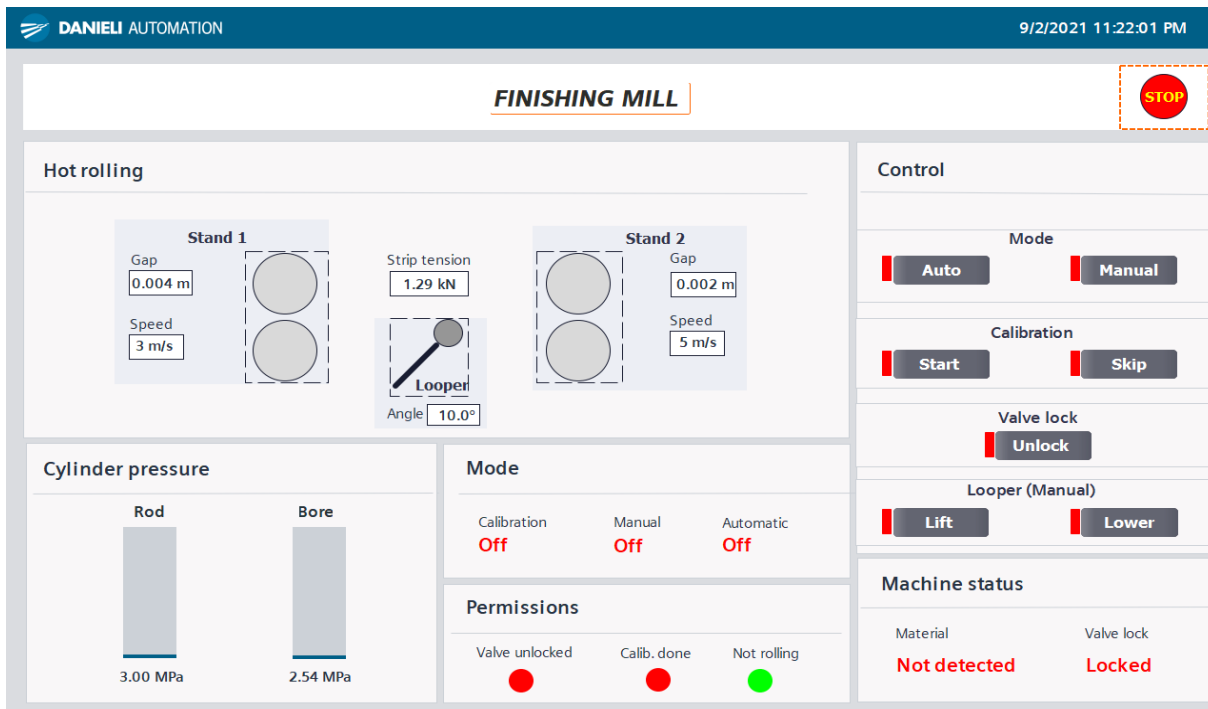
DANIELI AUTOMATION

9/2/2021 11:22:01 PM

FINISHING MILL

STOP

Hot rolling

Stand 1
Gap
0.004 m
Speed
3 m/s

Strip tension
1.29 kN

Looper
Angle 10.0°

Stand 2
Gap
0.002 m
Speed
5 m/s

Control

Mode
Auto
Manual

Calibration
Start
Skip

Valve lock
Unlock

Looper (Manual)
Lift
Lower

Cylinder pressure

Rod
3.00 MPa

Bore
2.54 MPa

Mode

Calibration
Off

Manual
Off

Automatic
Off

Permissions

Valve unlocked

Calib. done

Not rolling

Machine status

Material
Not detected

Valve lock
Locked